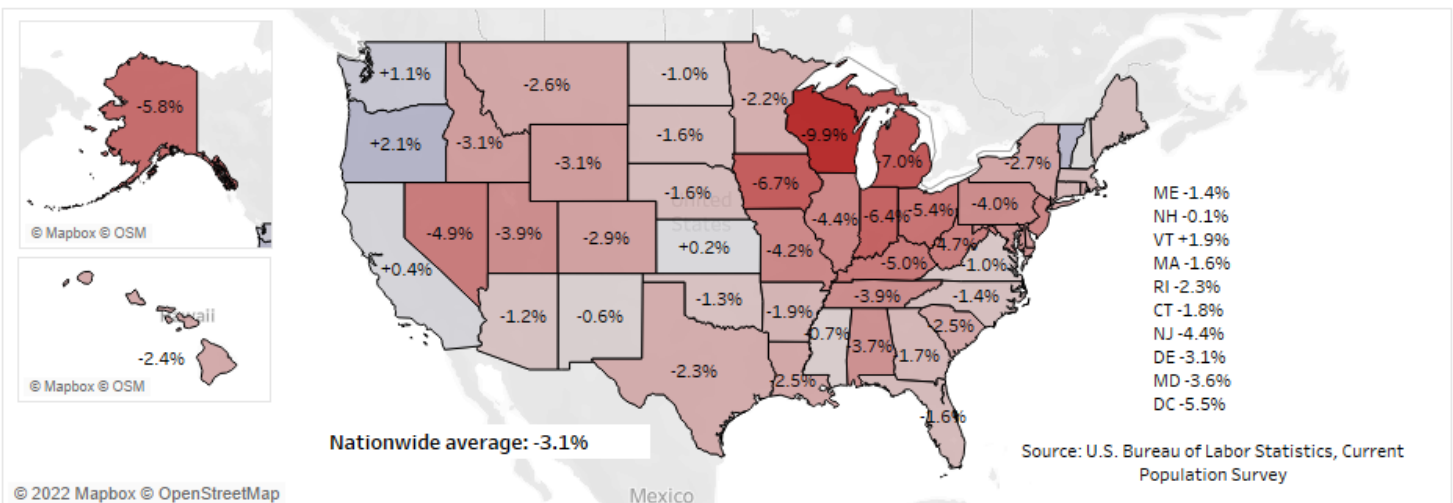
-5.8%

© Mapbox © OSM

Hawaii

-2.4%

© Mapbox © OSM

+1.1%
-2.6%
-1.0%
-2.2%
+2.1%
-3.1%
-1.6%
-9.9%
-7.0%
-3.1%
-1.6%
-6.7%
-2.7%
United States
-4.9%
-3.9%
-2.9%
+0.2%
-4.4%
-6.4%
-5.4%
-4.0%
-4.2%
-4.7%
+0.4%
-5.0%
-1.0%
-1.3%
-1.9%
-3.9%
-1.4%
-1.2%
-0.6%
-0.7%
-2.5%
-3.7%
-1.7%
-2.3%
-2.5%
-1.6%

ME -1.4%
NH -0.1%
VT +1.9%
MA -1.6%
RI -2.3%
CT -1.8%
NJ -4.4%
DE -3.1%
MD -3.6%
DC -5.5%

Nationwide average: -3.1%

Source: U.S. Bureau of Labor Statistics, Current Population Survey

© 2022 Mapbox © OpenStreetMap

Mexico